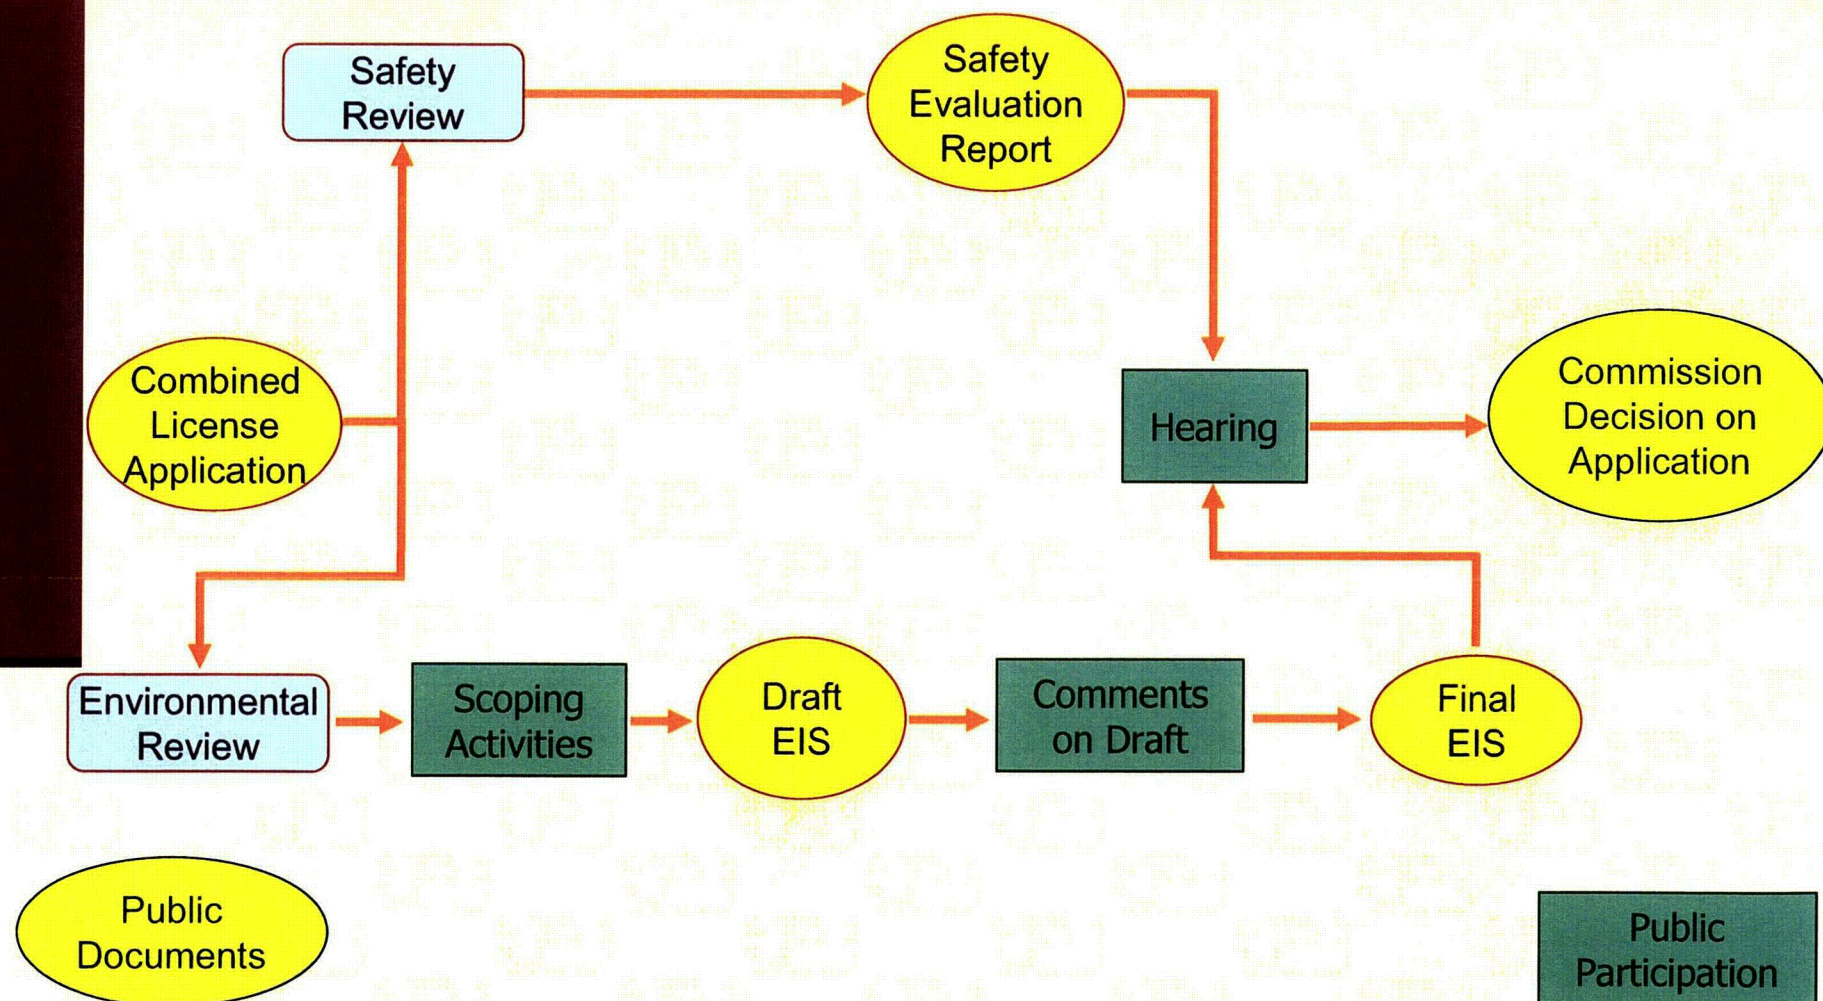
Safety Review

Safety Evaluation Report

Combined License Application

Hearing

Commission Decision on Application

Environmental Review

Scoping Activities

Draft EIS

Comments on Draft

Final EIS

Public Documents

Public Participation